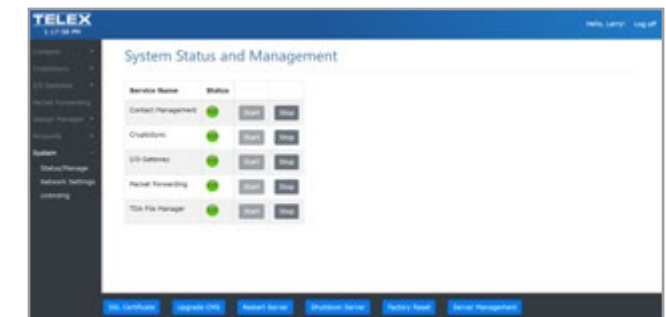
TELEX
1:17:58 PM

Hello, Larry! Log off

Contacts
CryptoSync
I/O Gateway
Packet Forwarding
Design Manager
Accounts
System
Status/Manage
Network Settings
Licensing

System Status and Management

| Service Name | Status | | |
|---|---|---|---|
| Contact Management | | Start | Stop |
| CryptoSync | | Start | Stop |
| I/O Gateway | | Start | Stop |
| Packet Forwarding | | Start | Stop |
| TDA File Manager | | Start | Stop |

SSL Certificate Upgrade CMS Restart Server Shutdown Server Factory Reset Server Management